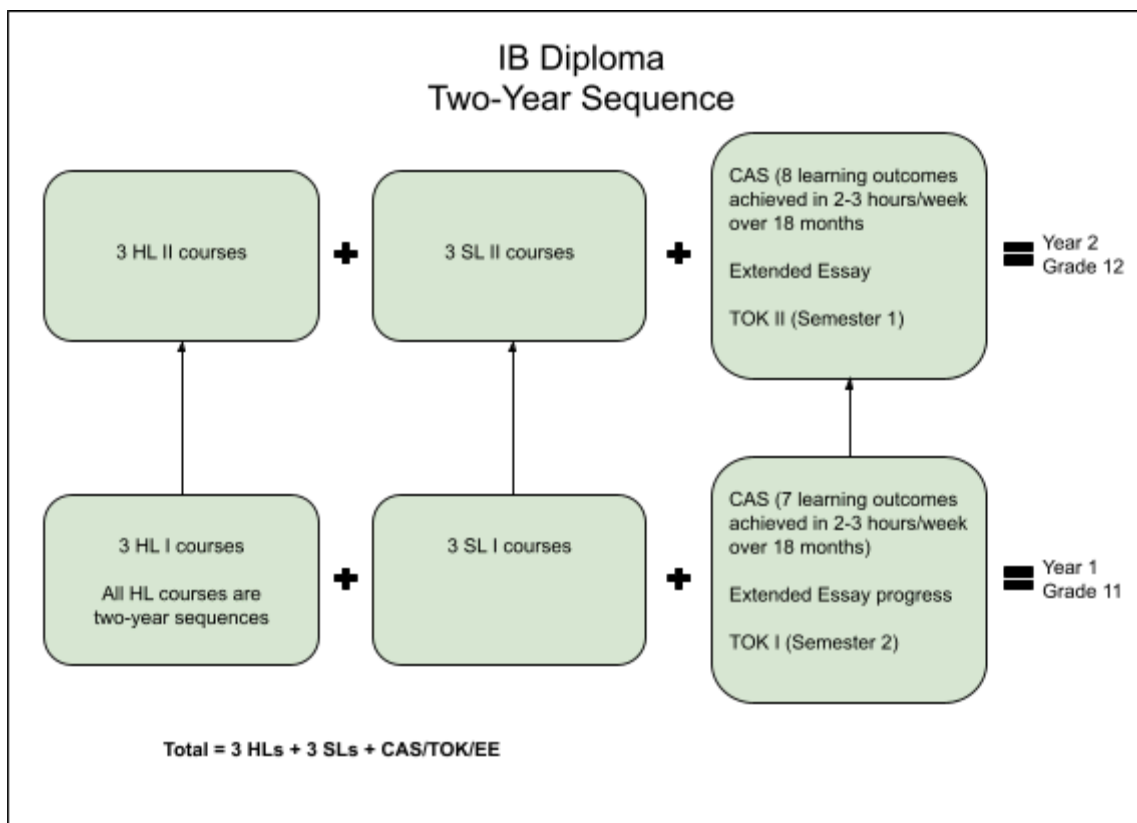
IB Diploma
Two-Year Sequence

3 HL II courses

3 SL II courses

CAS (8 learning outcomes achieved in 2-3 hours/week over 18 months

Extended Essay

TOK II (Semester 1)

Year 2
Grade 12

3 HL I courses

All HL courses are two-year sequences

3 SL I courses

CAS (7 learning outcomes achieved in 2-3 hours/week over 18 months)

Extended Essay progress

TOK I (Semester 2)

Year 1
Grade 11

Total = 3 HLs + 3 SLs + CAS/TOK/EE